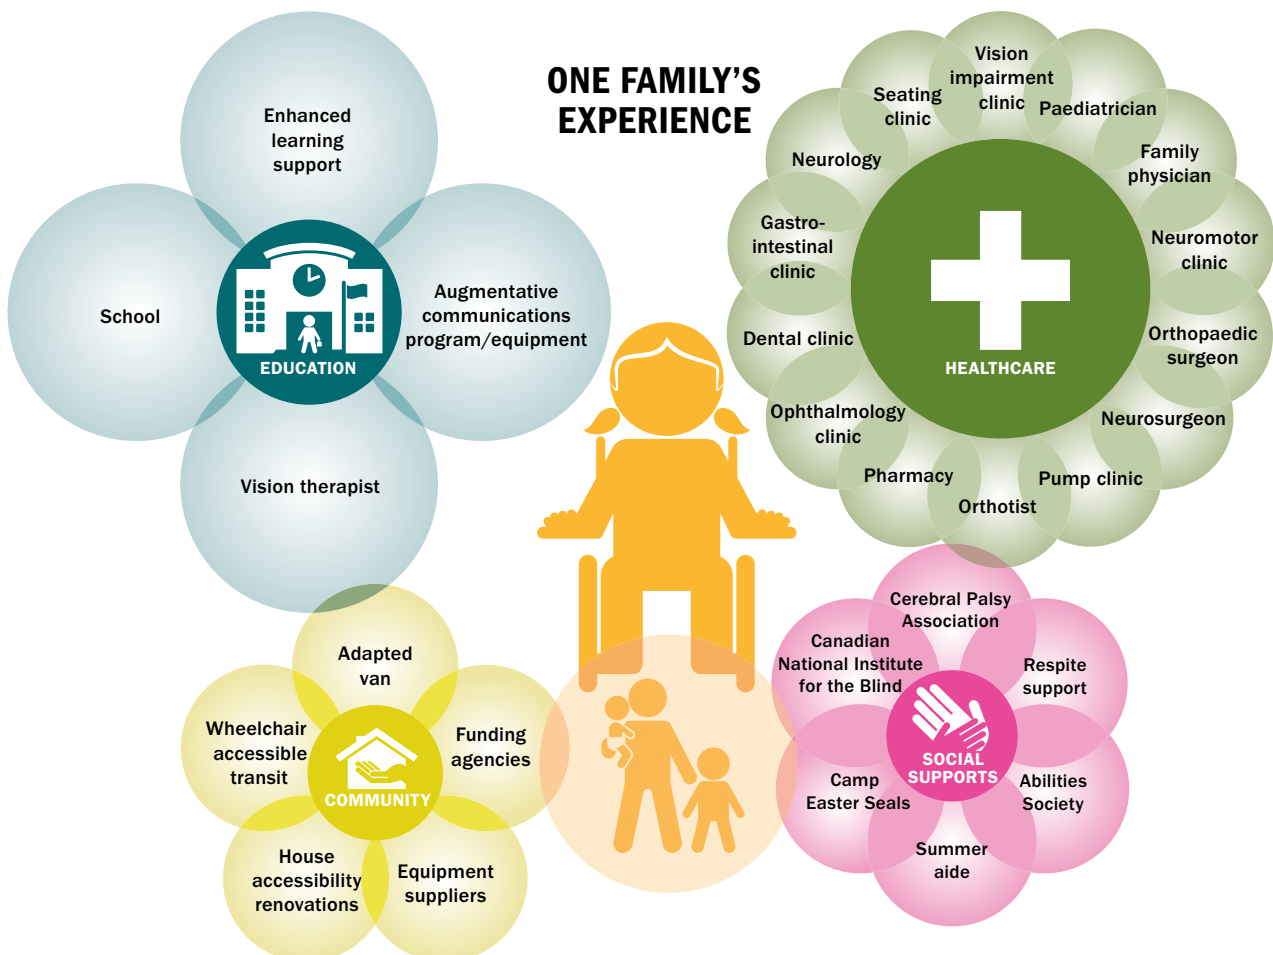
ONE FAMILY'S EXPERIENCE

Enhanced learning support

School

EDUCATION

Augmentative communications program/equipment

Vision therapist

Vision impairment clinic

Seating clinic

Paediatrician

Neurology

Family physician

Gastro-intestinal clinic

Neuromotor clinic

Dental clinic

HEALTHCARE

Orthopaedic surgeon

Ophthalmology clinic

Neurosurgeon

Pharmacy

Pump clinic

Orthotist

Adapted van

Wheelchair accessible transit

COMMUNITY

Funding agencies

House accessibility renovations

Equipment suppliers

Cerebral Palsy Association

Canadian National Institute for the Blind

Respite support

SOCIAL SUPPORTS

Camp Easter Seals

Abilities Society

Summer aide